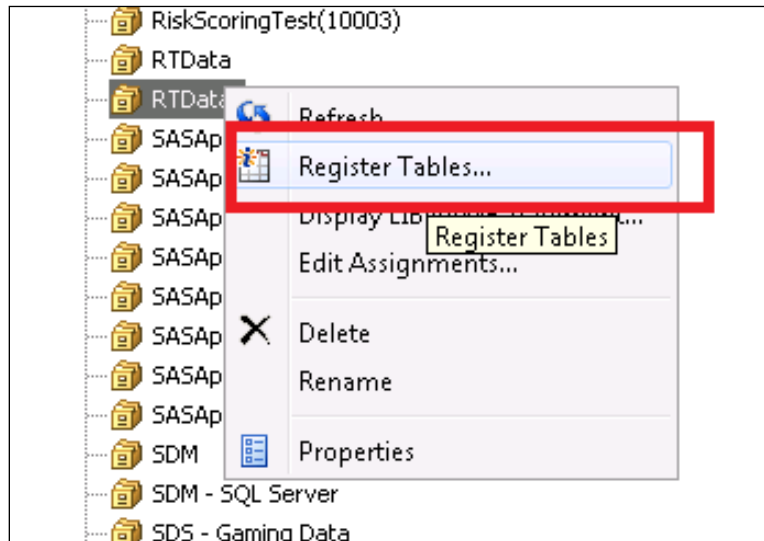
RiskScoringTest(10003)
RTData
RTData
SASAp
SASAp
SASAp
SASAp
SASAp
SASAp
SASAp
SASAp
SDM
SDM - SQL Server
SDS - Gaming Data

Refresh
Register Tables...
Display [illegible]
Register Tables
Edit Assignments...
Delete
Rename
Properties